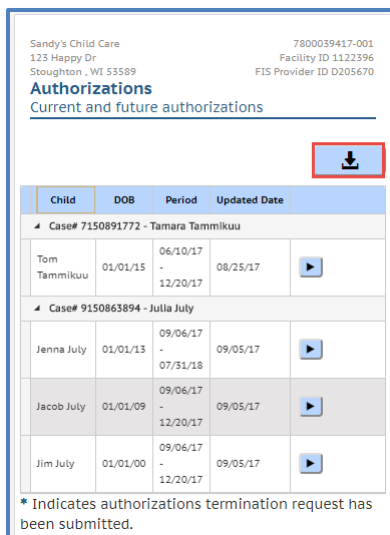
Authorizations

Sandy's Child Care
123 Happy Dr
Stoughton , WI 53589

7800039417-001
Facility ID 1122396
FIS Provider ID D205670

Authorizations
Current and future authorizations

| Child | DOB | Period | Updated Date | |
|---|---|---|---|---|
| Case# 7150891772 - Tamara Tammikuu | | | | |
| Tom Tammikuu | 01/01/15 | 06/10/17 - 12/20/17 | 08/25/17 | |
| Case# 9150863894 - Julia July | | | | |
| Jenna July | 01/01/13 | 09/06/17 - 07/31/18 | 09/05/17 | |
| Jacob July | 01/01/09 | 09/06/17 - 12/20/17 | 09/05/17 | |
| Jim July | 01/01/00 | 09/06/17 - 12/20/17 | 09/05/17 | |

* Indicates authorizations termination request has been submitted.